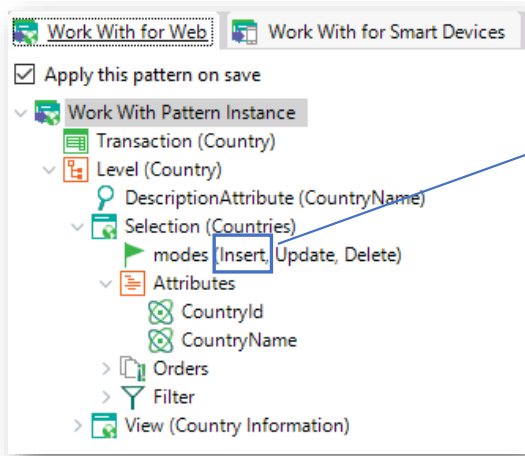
Work With for Web
Work With for Smart Devices
Apply this pattern on save
Work With Pattern Instance
Transaction (Country)
Level (Country)
DescriptionAttribute (CountryName)
Selection (Countries)
modes (Insert, Update, Delete)
Attributes
CountryId
CountryName
Orders
Filter
View (Country Information)